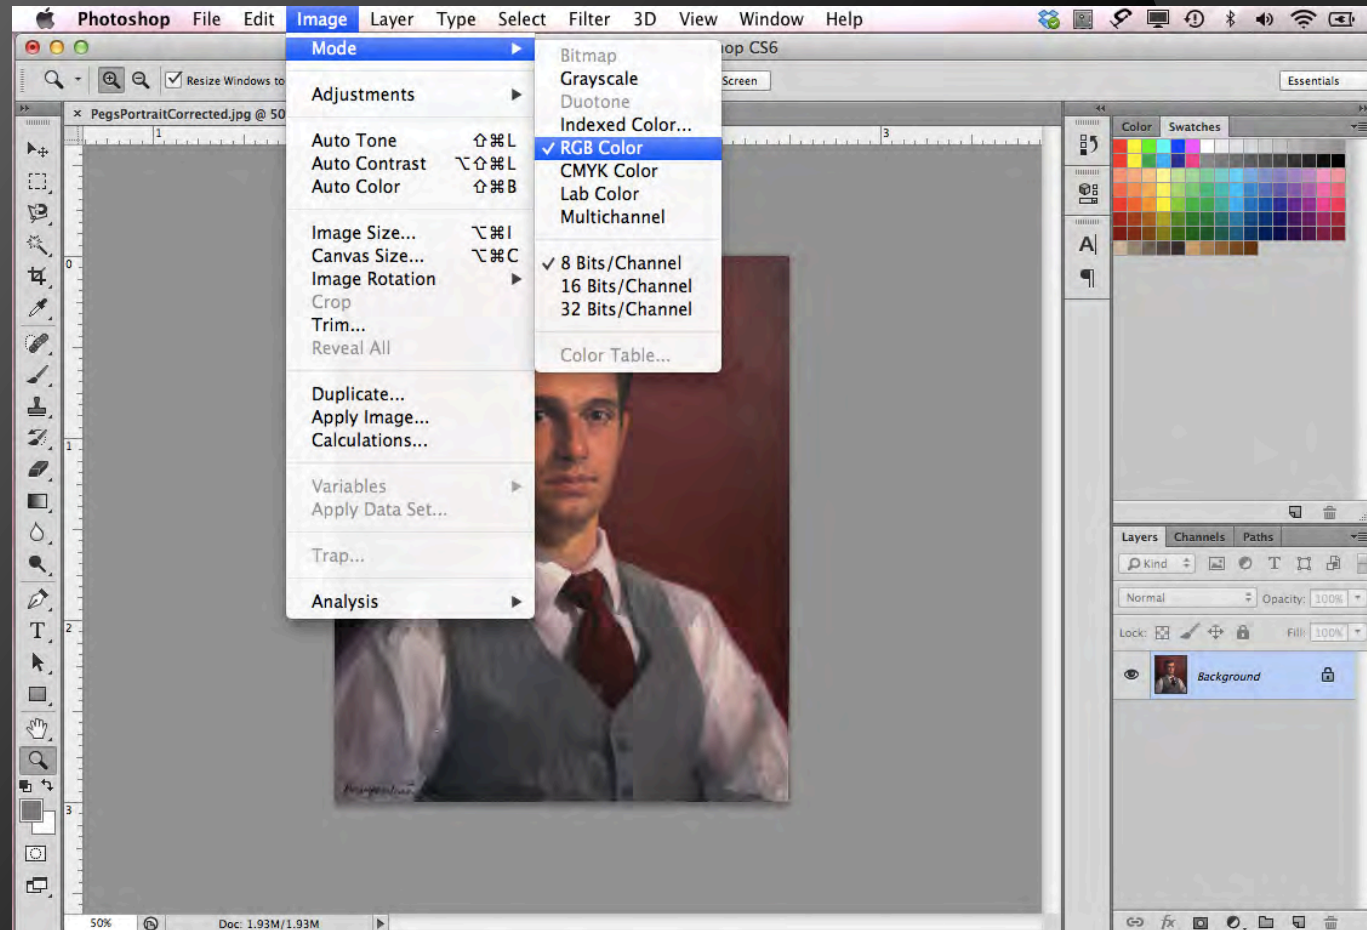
Photoshop File Edit Image Layer Type Select Filter 3D View Window Help

Mode
Adjustments
Auto Tone ⇧⌘L
Auto Contrast ⌥⇧⌘L
Auto Color ⇧⌘B
Image Size... ⌥⌘I
Canvas Size... ⌥⌘C
Image Rotation
Crop
Trim...
Reveal All
Duplicate...
Apply Image...
Calculations...
Variables
Apply Data Set...
Trap...
Analysis

Bitmap
Grayscale
Duotone
Indexed Color...
✓ RGB Color
CMYK Color
Lab Color
Multichannel
✓ 8 Bits/Channel
16 Bits/Channel
32 Bits/Channel
Color Table...

op CS6
Resize Windows to
Screen
Essentials
PegsPortraitCorrected.jpg @ 50
Color Swatches
Layers Channels Paths
Kind
Normal Opacity: 100%
Lock: Fill: 100%
Background
50% Doc: 1.93M/1.93M